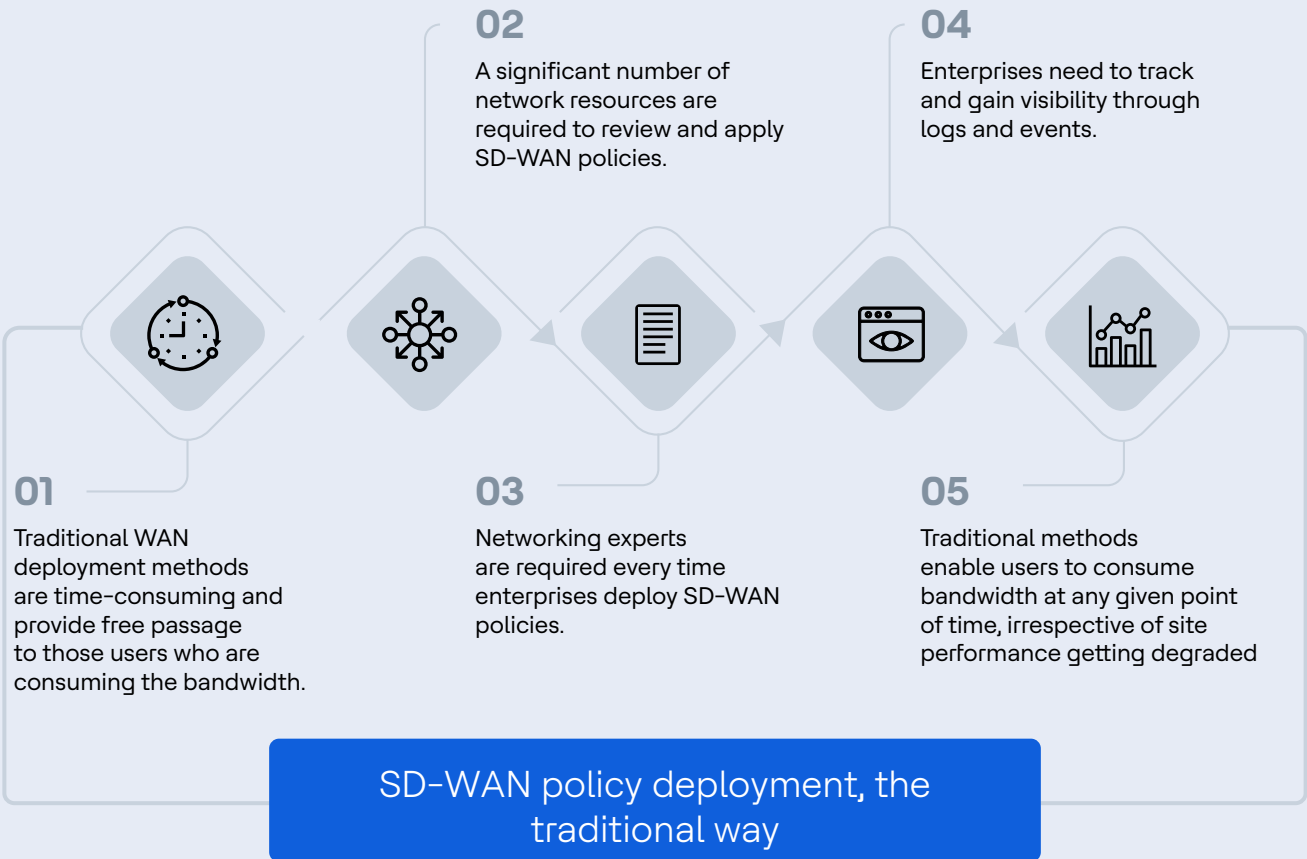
02

A significant number of network resources are required to review and apply SD-WAN policies.

04

Enterprises need to track and gain visibility through logs and events.

01

Traditional WAN deployment methods are time-consuming and provide free passage to those users who are consuming the bandwidth.

03

Networking experts are required every time enterprises deploy SD-WAN policies.

05

Traditional methods enable users to consume bandwidth at any given point of time, irrespective of site performance getting degraded

SD-WAN policy deployment, the traditional way